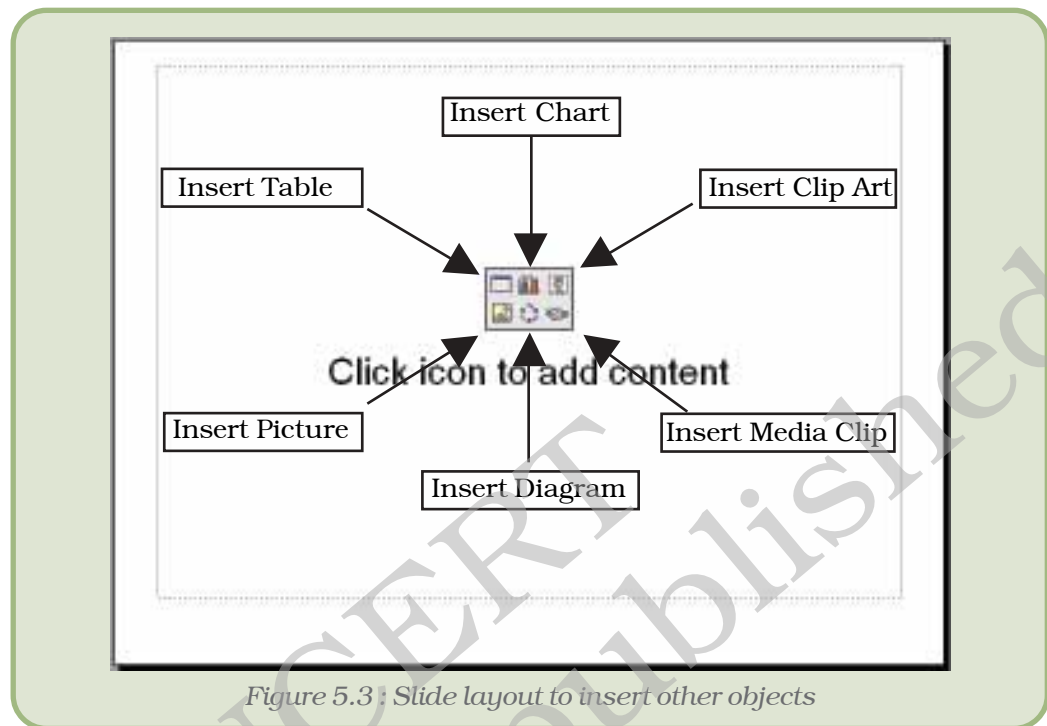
Insert Chart

Insert Table

Insert Clip Art

Click icon to add content

Insert Picture

Insert Media Clip

Insert Diagram

Figure 5.3 : Slide layout to insert other objects

NCERT

not to be republished